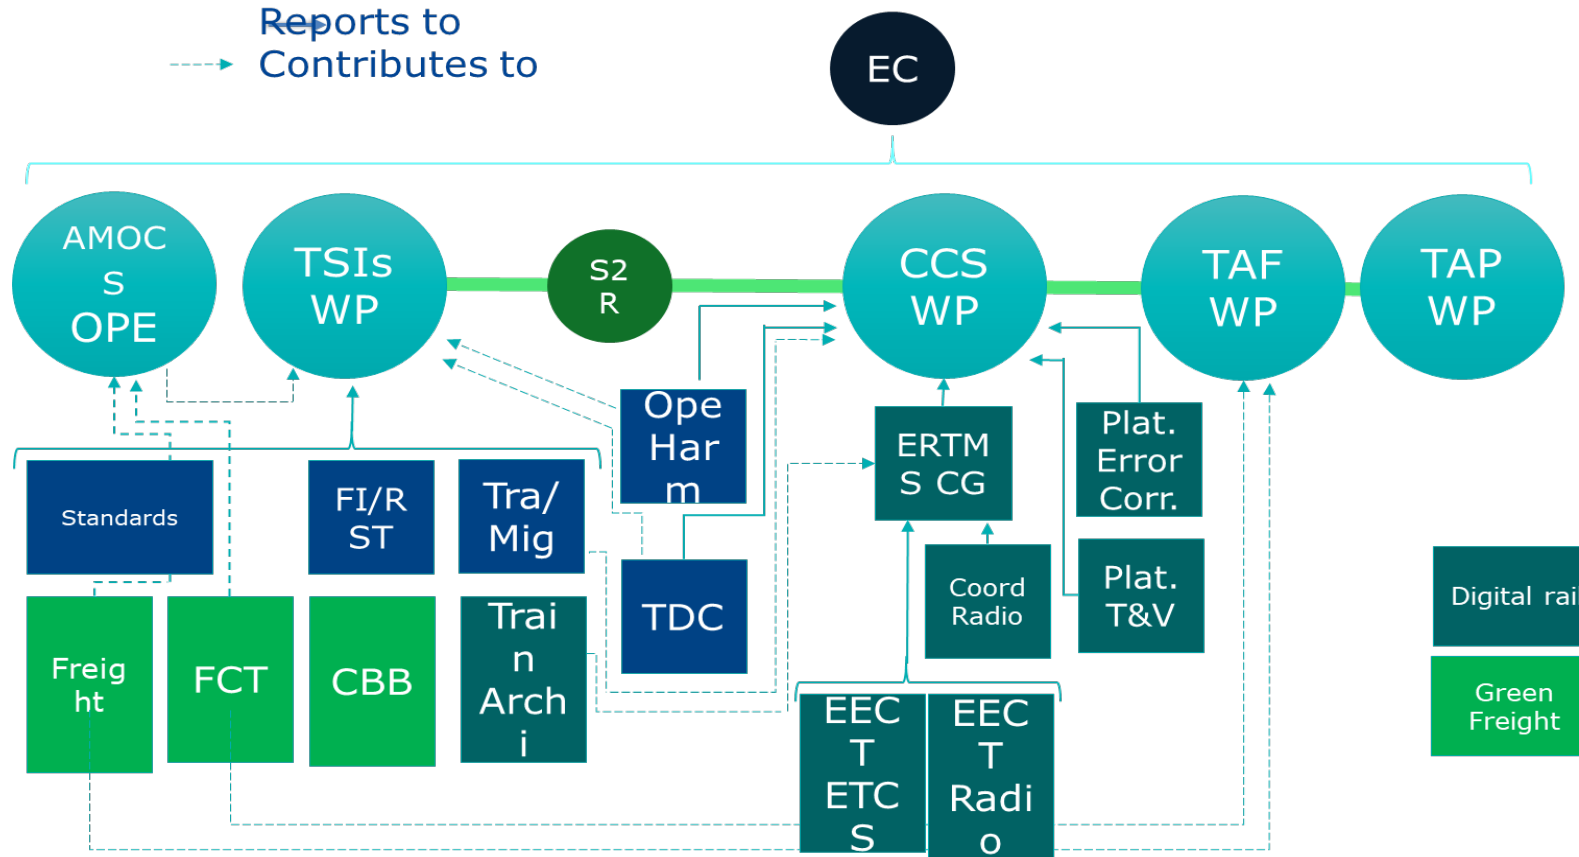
Reports to
Contributes to

EC

AMOCS OPE

TSIs WP

S2R

CCS WP

TAF WP

TAP WP

Standards

FI/RST

Tra/Mig

Ope Harm

ERTMS CG

Plat. Error Corr.

Freight

FCT

CBB

Train Archi

TDC

Coord Radio

Plat. T&V

EECT ETCS

EECT Radio

Digital rai

Green Freight